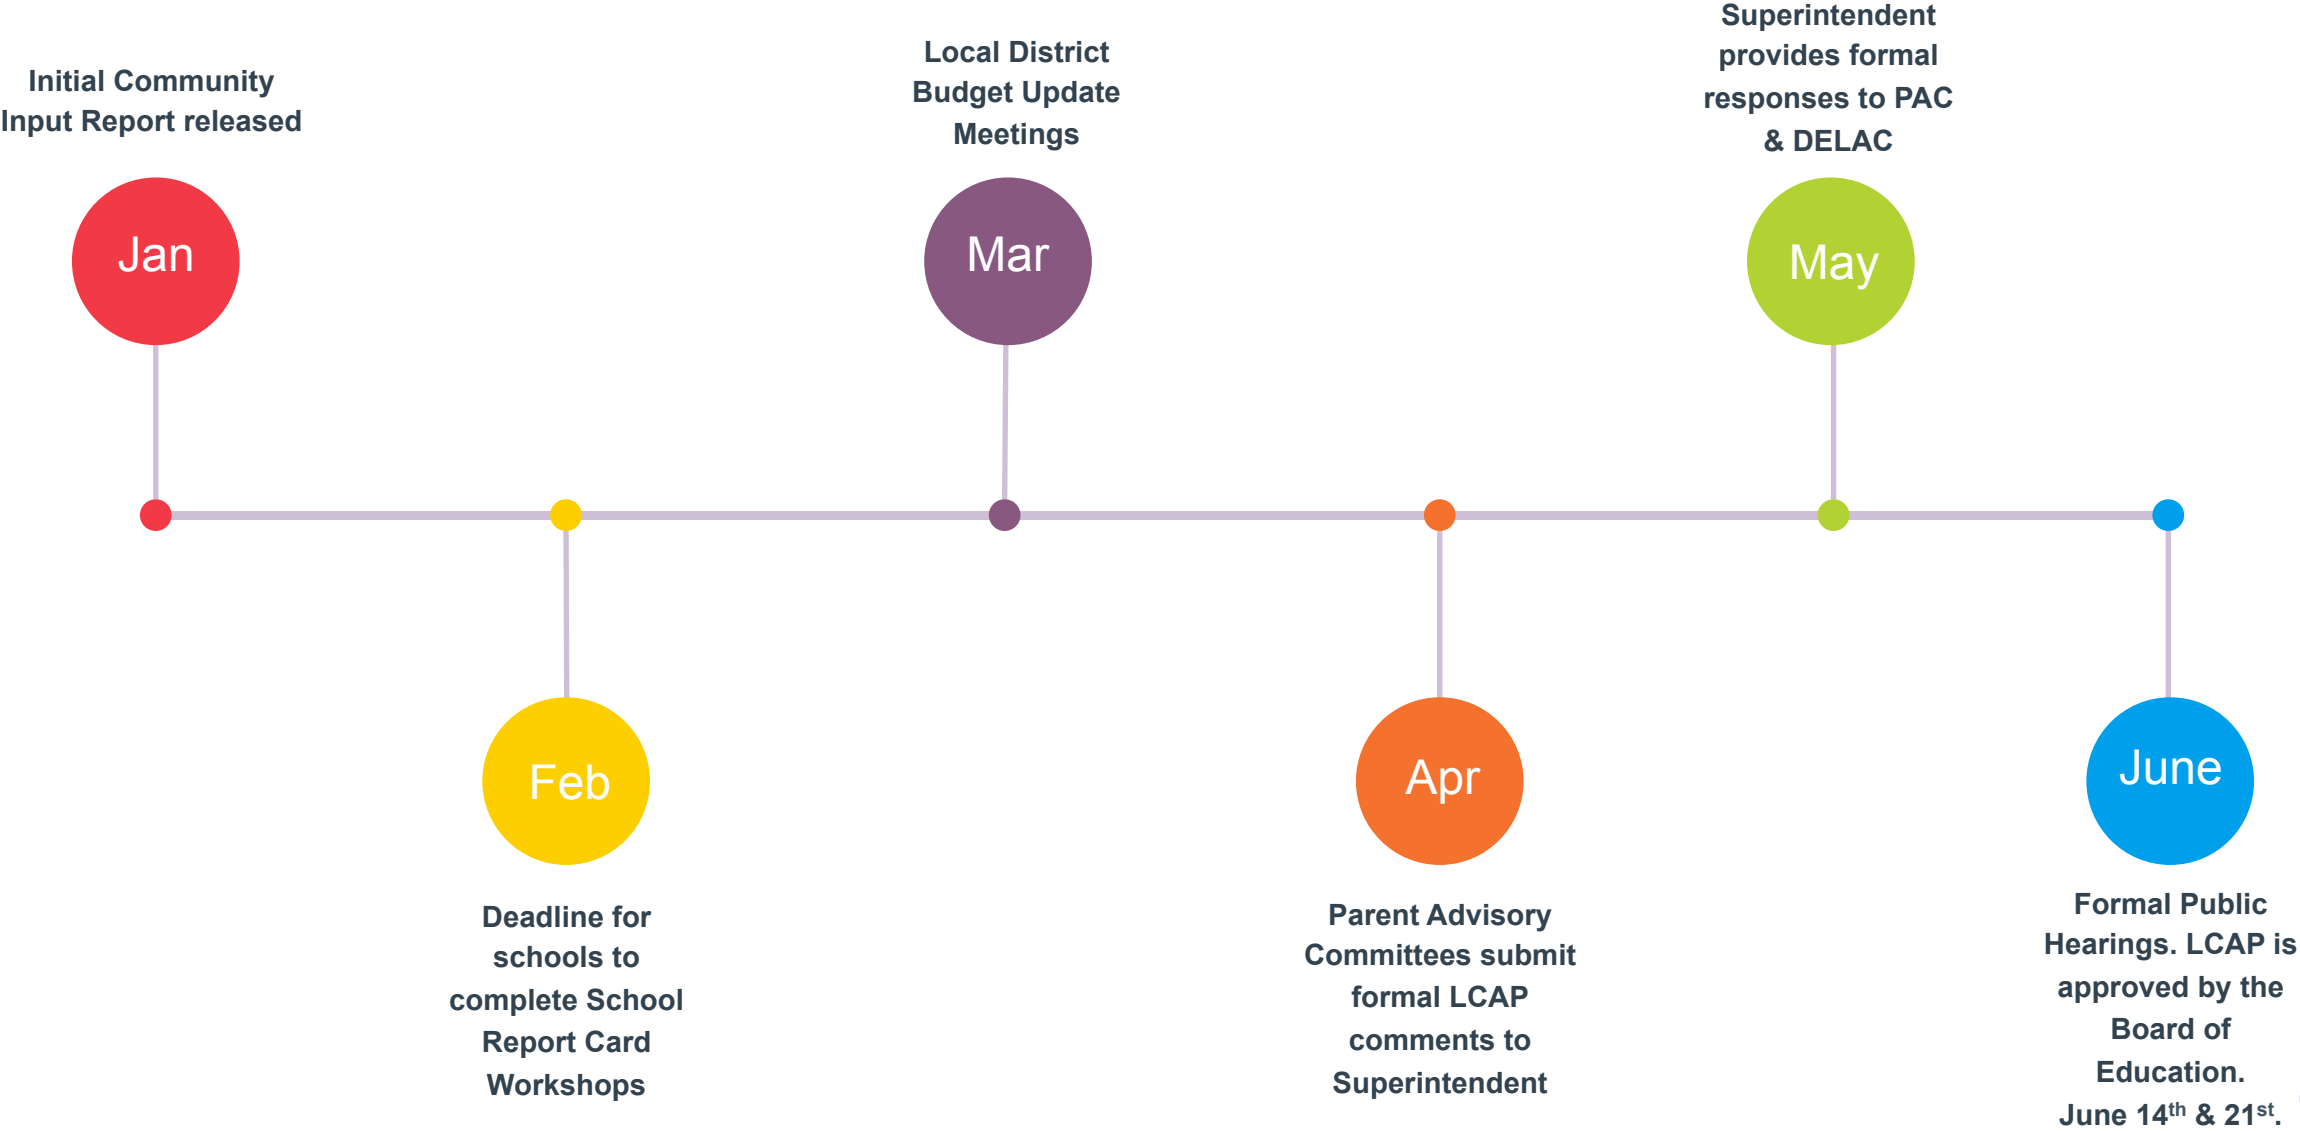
Initial Community Input Report released

Jan

Local District Budget Update Meetings

Mar

Superintendent provides formal responses to PAC & DELAC

May

Feb

Deadline for schools to complete School Report Card Workshops

Apr

Parent Advisory Committees submit formal LCAP comments to Superintendent

June

Formal Public Hearings. LCAP is approved by the Board of Education. June $14^{th}$ & $21^{st}$.